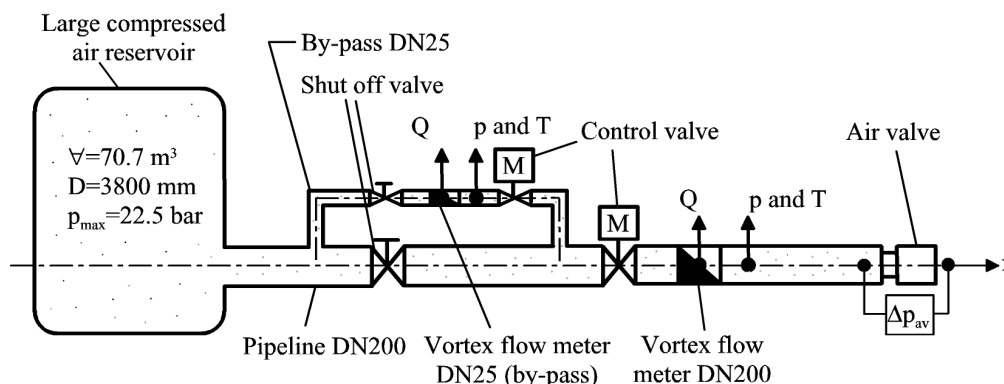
Large compressed air reservoir

By-pass DN25

Shut off valve

$\forall$=70.7 m$^3$
D=3800 mm
p$_{max}$=22.5 bar

Q

p and T

M

Control valve

M

Q

p and T

Air valve

x

$\Delta p_{av}$

Pipeline DN200

Vortex flow meter DN25 (by-pass)

Vortex flow meter DN200